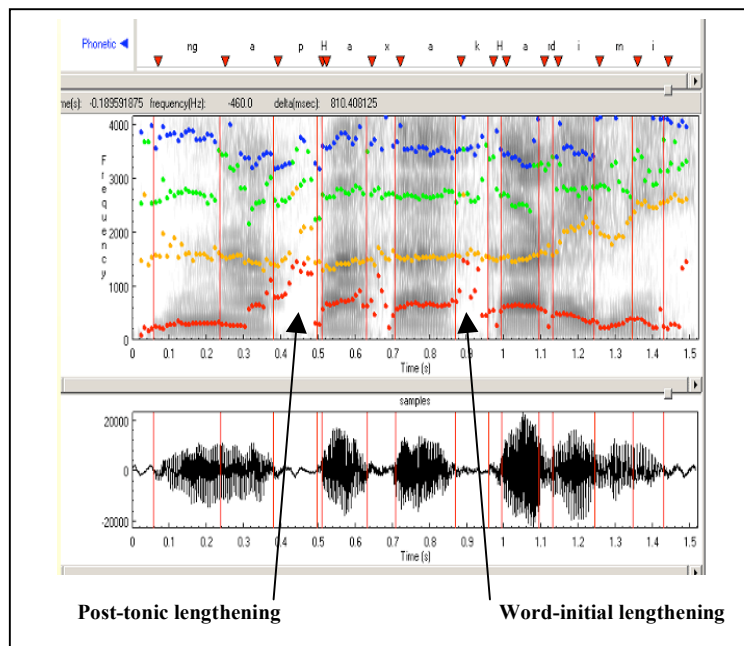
Phonetic

ng a p H a x a k H a rd i m i

me(s): -0.189591875 frequency(Hz): -460.0 delta(msec): 810.408125

F r e q u e n c y

4000
3000
2000
1000
0

0 0.1 0.2 0.3 0.4 0.5 0.6 0.7 0.8 0.9 1 1.1 1.2 1.3 1.4 1.5

Time (s)

samples

20000
0
-20000

0 0.1 0.2 0.3 0.4 0.5 0.6 0.7 0.8 0.9 1 1.1 1.2 1.3 1.4 1.5

Time (s)

Post-tonic lengthening

Word-initial lengthening